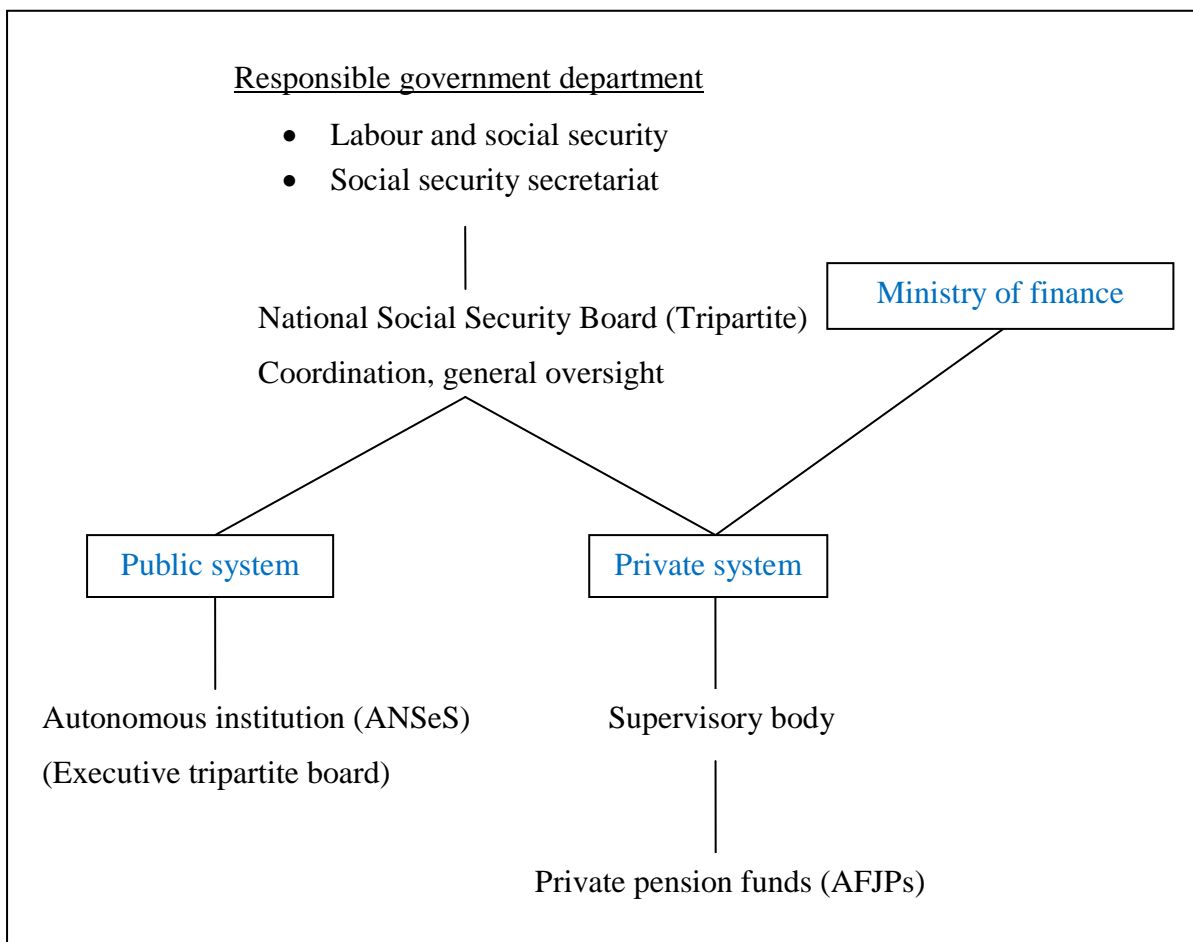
Responsible government department

- Labour and social security
- Social security secretariat

National Social Security Board (Tripartite)
Coordination, general oversight

Ministry of finance

Public system

Private system

Autonomous institution (ANSeS)
(Executive tripartite board)

Supervisory body

Private pension funds (AFJPs)